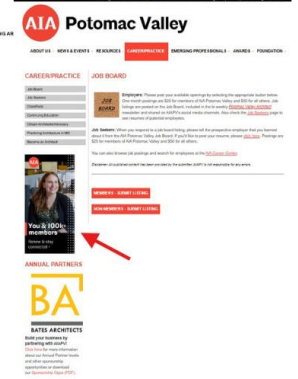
AIA Potomac Valley

ABOUT US | NEWS & EVENTS | RESOURCES | CAREER/PRACTICE | EMERGING PROFESSIONALS | AWARDS | FOUNDATION

CAREER/PRACTICE

Job Board
Job Seekers
Classifieds
Continuing Education
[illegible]
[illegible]
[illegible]

JOB BOARD

JOB BOARD

Employers: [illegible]

Job Seekers: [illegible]

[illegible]

Disclaimer: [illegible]

MEMBERS - SUBMIT LISTING

NON-MEMBERS - SUBMIT LISTING

AIA

You & 100k+ members

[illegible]

ANNUAL PARTNERS

BA

BATES ARCHITECTS

Build your business by partnering with AIAPV! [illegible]